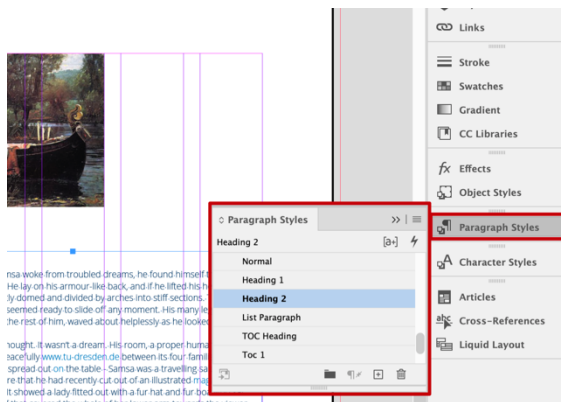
Links
Stroke
Swatches
Gradient
CC Libraries
Effects
Object Styles
Paragraph Styles
Character Styles
Articles
Cross-References
Liquid Layout

Paragraph Styles
Heading 2
[a+]
Normal
Heading 1
Heading 2
List Paragraph
TOC Heading
Toc 1

msa woke from troubled dreams, he found himself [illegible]
He lay on his armour-like back, and if he lifted his h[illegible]
ly domed and divided by arches into stiff sections. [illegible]
seemed ready to slide off any moment. His many le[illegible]
the rest of him, waved about helplessly as he looke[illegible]

hought. It wasn't a dream. His room, a proper huma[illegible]
eacefully www.tu-dresden.de between its four famil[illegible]
spread out on the table - Samsa was a travelling sa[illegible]
re that he had recently cut out of an illustrated mag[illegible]
It showed a lady fitted out with a fur hat and fur bo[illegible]